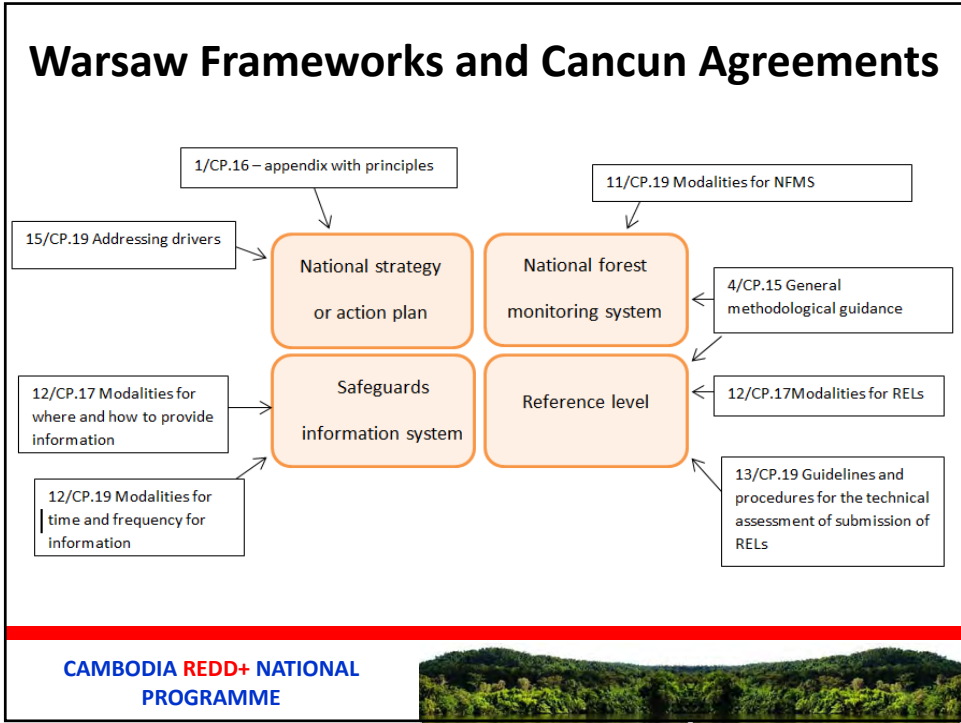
Warsaw Frameworks and Cancun Agreements

1/CP.16 – appendix with principles

11/CP.19 Modalities for NFMS

15/CP.19 Addressing drivers

National strategy or action plan

National forest monitoring system

4/CP.15 General methodological guidance

12/CP.17 Modalities for where and how to provide information

Safeguards information system

Reference level

12/CP.17Modalities for RELs

12/CP.19 Modalities for time and frequency for information

13/CP.19 Guidelines and procedures for the technical assessment of submission of RELs

CAMBODIA REDD+ NATIONAL PROGRAMME